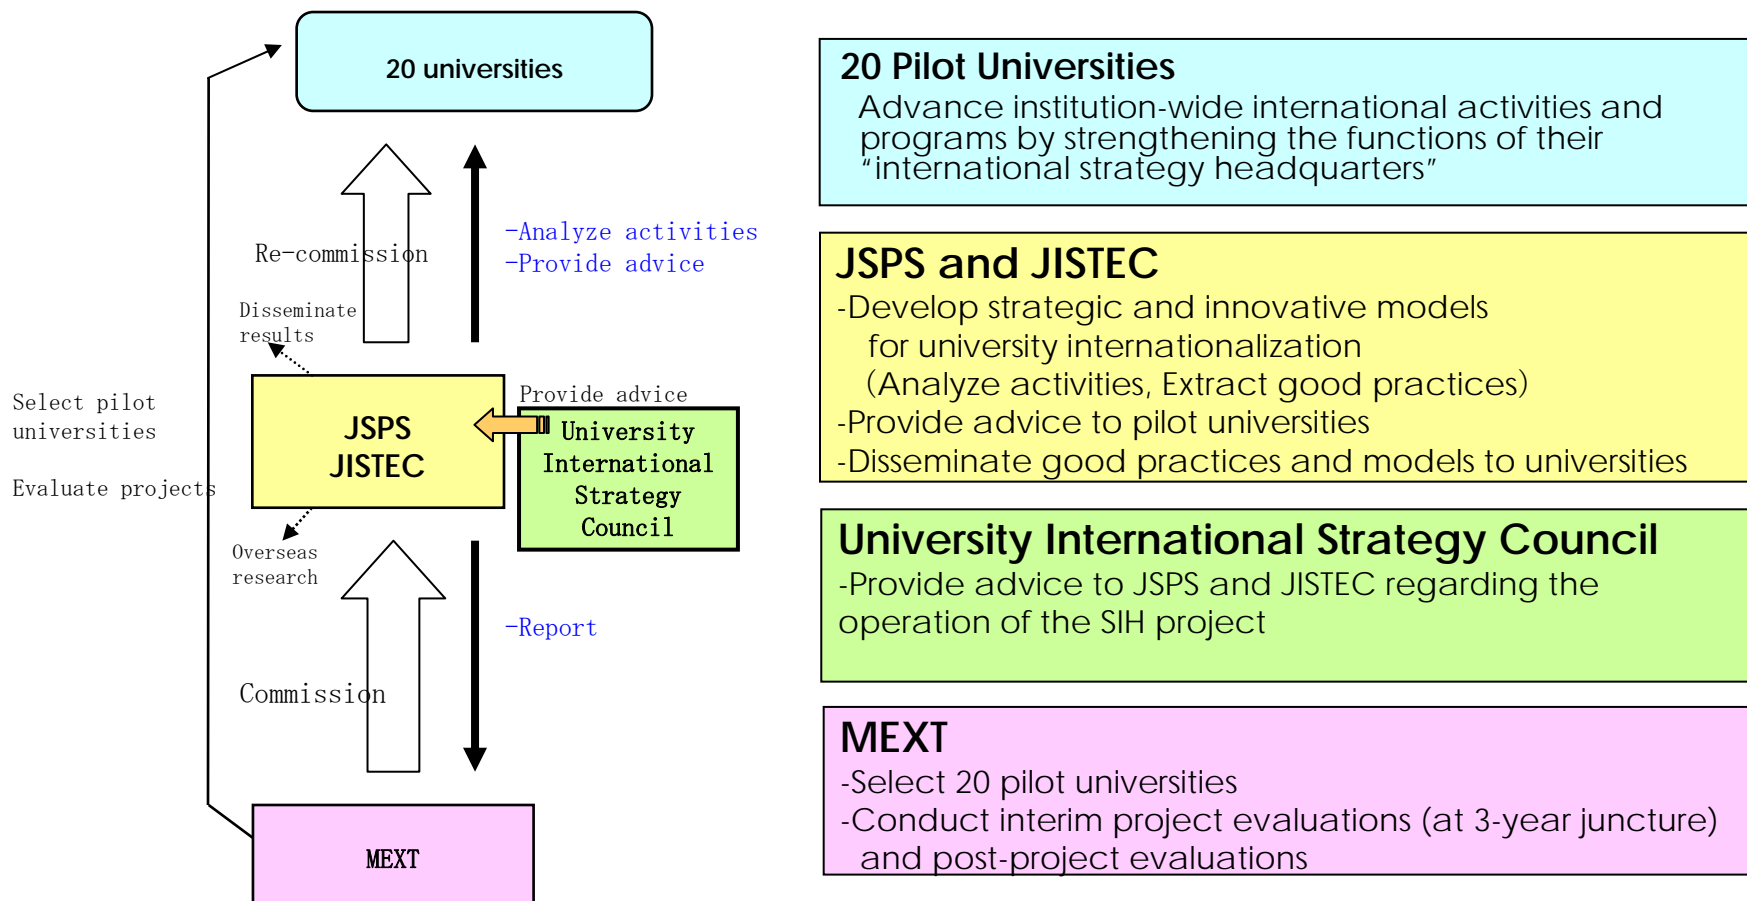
20 universities

Re-commission

-Analyze activities
-Provide advice

Disseminate results

Select pilot universities

Evaluate projects

JSPS
JISTEC

Provide advice

University International Strategy Council

Overseas research

-Report

Commission

MEXT

20 Pilot Universities
Advance institution-wide international activities and programs by strengthening the functions of their "international strategy headquarters"

JSPS and JISTEC
-Develop strategic and innovative models for university internationalization
(Analyze activities, Extract good practices)
-Provide advice to pilot universities
-Disseminate good practices and models to universities

University International Strategy Council
-Provide advice to JSPS and JISTEC regarding the operation of the SIH project

MEXT
-Select 20 pilot universities
-Conduct interim project evaluations (at 3-year juncture) and post-project evaluations